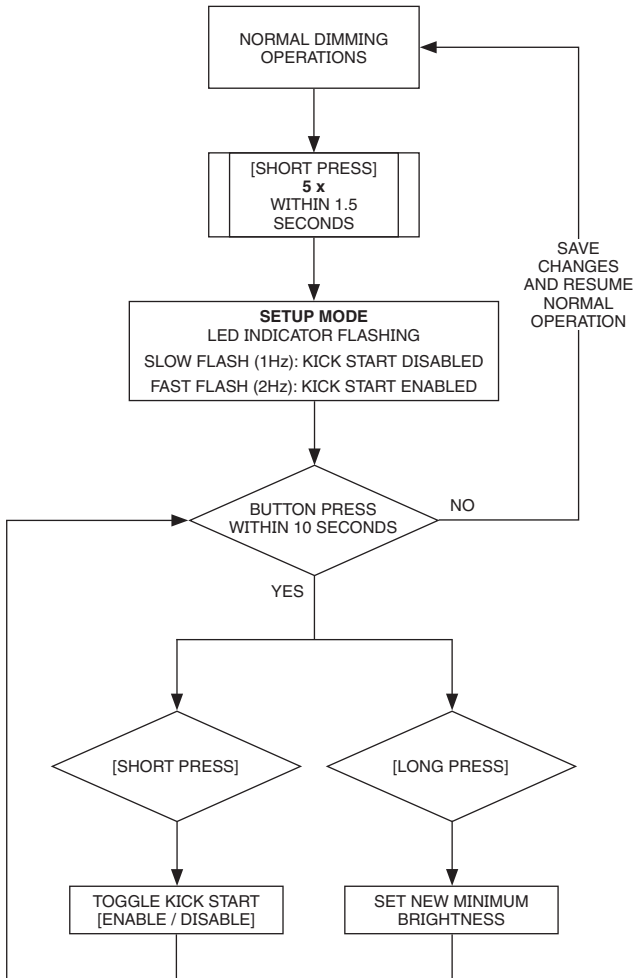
NORMAL DIMMING OPERATIONS

[SHORT PRESS]
**5 x**
WITHIN 1.5 SECONDS

SAVE CHANGES AND RESUME NORMAL OPERATION

**SETUP MODE**
LED INDICATOR FLASHING
SLOW FLASH (1Hz): KICK START DISABLED
FAST FLASH (2Hz): KICK START ENABLED

BUTTON PRESS WITHIN 10 SECONDS

NO

YES

[SHORT PRESS]

[LONG PRESS]

TOGGLE KICK START [ENABLE / DISABLE]

SET NEW MINIMUM BRIGHTNESS